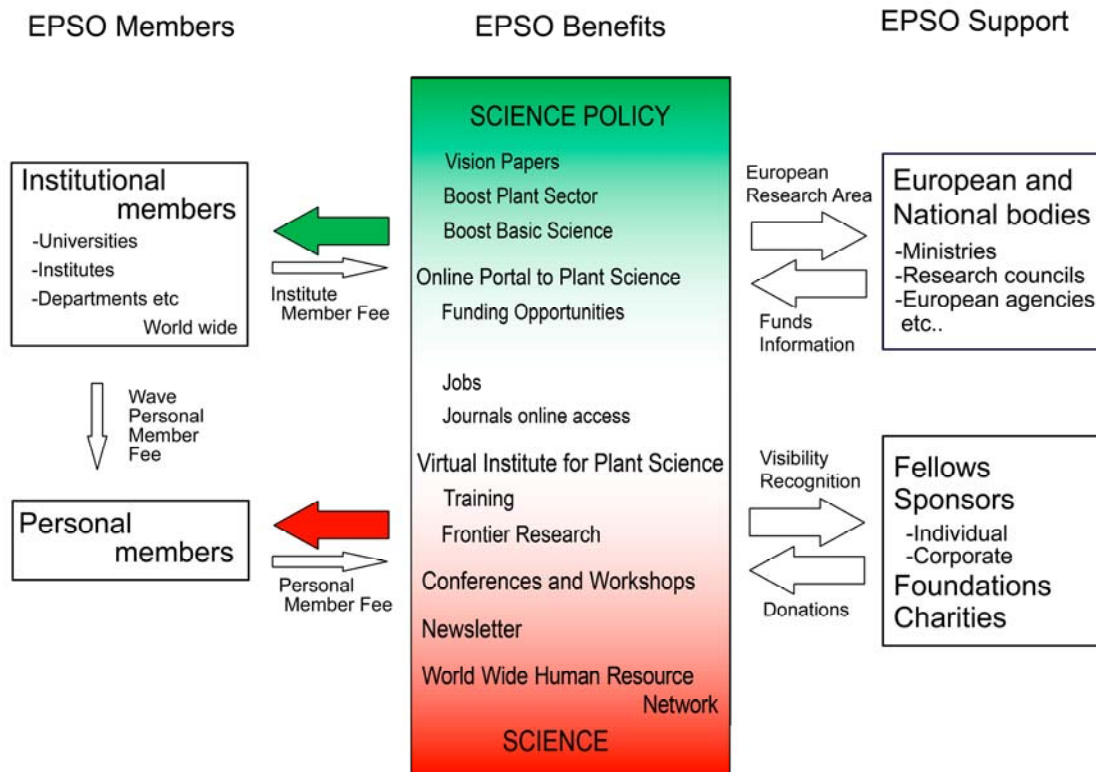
EPSO Members

EPSO Benefits

EPSO Support

Institutional members
-Universities
-Institutes
-Departments etc
World wide

Institute Member Fee

Wave Personal Member Fee

Personal members

Personal Member Fee

SCIENCE POLICY
Vision Papers
Boost Plant Sector
Boost Basic Science
Online Portal to Plant Science
Funding Opportunities
Jobs
Journals online access
Virtual Institute for Plant Science
Training
Frontier Research
Conferences and Workshops
Newsletter
World Wide Human Resource Network
SCIENCE

European Research Area

Funds Information

European and National bodies
-Ministries
-Research councils
-European agencies etc..

Visibility Recognition

Donations

Fellows
Sponsors
-Individual
-Corporate
Foundations
Charities